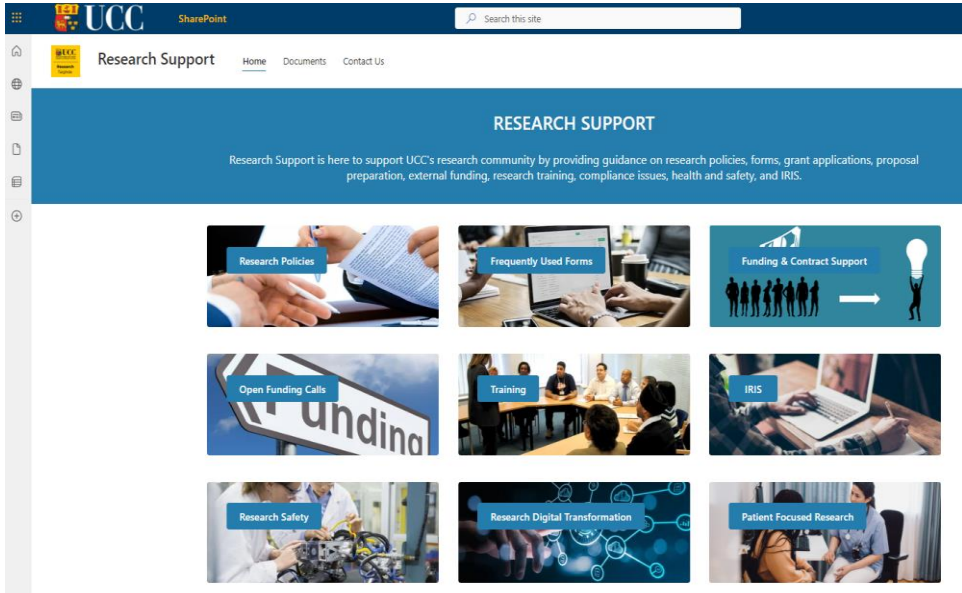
UCC SharePoint

Search this site

UCC Research Support

Research Support

Home Documents Contact Us

RESEARCH SUPPORT

Research Support is here to support UCC's research community by providing guidance on research policies, forms, grant applications, proposal preparation, external funding, research training, compliance issues, health and safety, and IRIS.

Research Policies

Frequently Used Forms

Funding & Contract Support

Open Funding Calls

Funding

Training

IRIS

Research Safety

Research Digital Transformation

Patient Focused Research